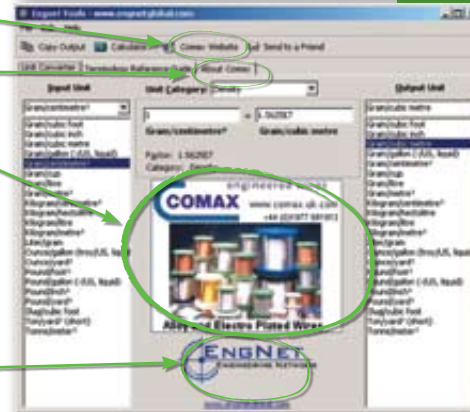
Engnet Tools - www.engnetglobal.com

File Tools Help

Copy Output Calculator Comax Website Send to a Friend

Unit Converter Terminology Reference Guide About Comax

Input Unit

Unit Category: Density

Output Unit

Gram/centimetre³

1 = 1.562857

Gram/centimetre³ Gram/cubic metre

Gram/cubic foot
Gram/cubic inch
Gram/cubic metre
Gram/gallon (-U.S. liquid)
Gram/centimetre³
Gram/cup
Gram/litre
Gram/millilitre
Kilogram/centimetre³
Kilogram/decilitre
Kilogram/litre
Kilogram/metre³
Litre/gram
Ounce/gallon (-U.S. liquid)
Ounce/yard³
Pound/gallon (-U.S. liquid)
Pound/yard³
Slug/cubic foot
Ton/yard³ (short)
Tonne/metre³

Gram/cubic foot
Gram/cubic inch
Gram/cubic metre
Gram/gallon (-U.S. liquid)
Gram/centimetre³
Gram/cup
Gram/litre
Kilogram/centimetre³
Kilogram/decilitre
Kilogram/litre
Kilogram/metre³
Litre/gram
Ounce/gallon (-U.S. liquid)
Ounce/yard³
Pound/gallon (-U.S. liquid)
Pound/yard³
Slug/cubic foot
Ton/yard³ (short)
Tonne/metre³

Factor: 1.562857
Category: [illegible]

engineered wire

COMAX

www.comax.uk.com
+44 (0)1977 681812

Alloy and Electro Plated Wires

ENGNET
ENGINEERING NETWORK

www.engnetglobal.com